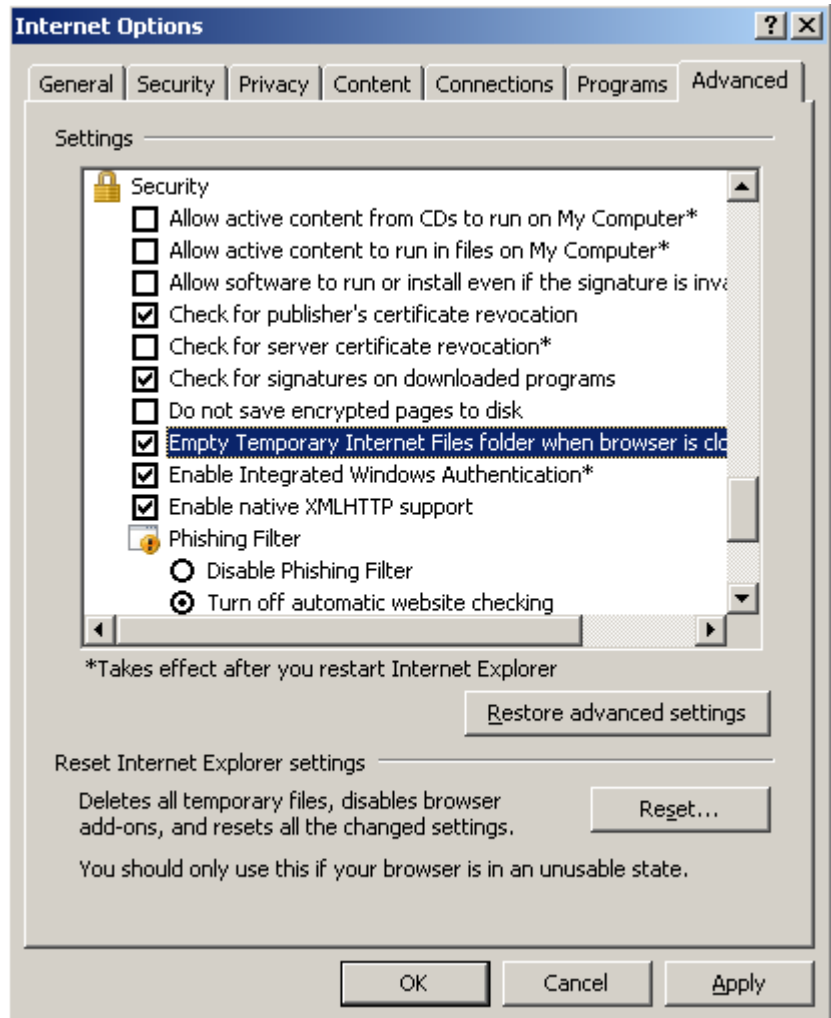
Internet Options

?
X

General | Security | Privacy | Content | Connections | Programs | Advanced

Settings

Security
Allow active content from CDs to run on My Computer*
Allow active content to run in files on My Computer*
Allow software to run or install even if the signature is inva
Check for publisher's certificate revocation
Check for server certificate revocation*
Check for signatures on downloaded programs
Do not save encrypted pages to disk
Empty Temporary Internet Files folder when browser is clo
Enable Integrated Windows Authentication*
Enable native XMLHTTP support
Phishing Filter
Disable Phishing Filter
Turn off automatic website checking

*Takes effect after you restart Internet Explorer

Restore advanced settings

Reset Internet Explorer settings

Deletes all temporary files, disables browser add-ons, and resets all the changed settings.

Reset...

You should only use this if your browser is in an unusable state.

OK
Cancel
Apply